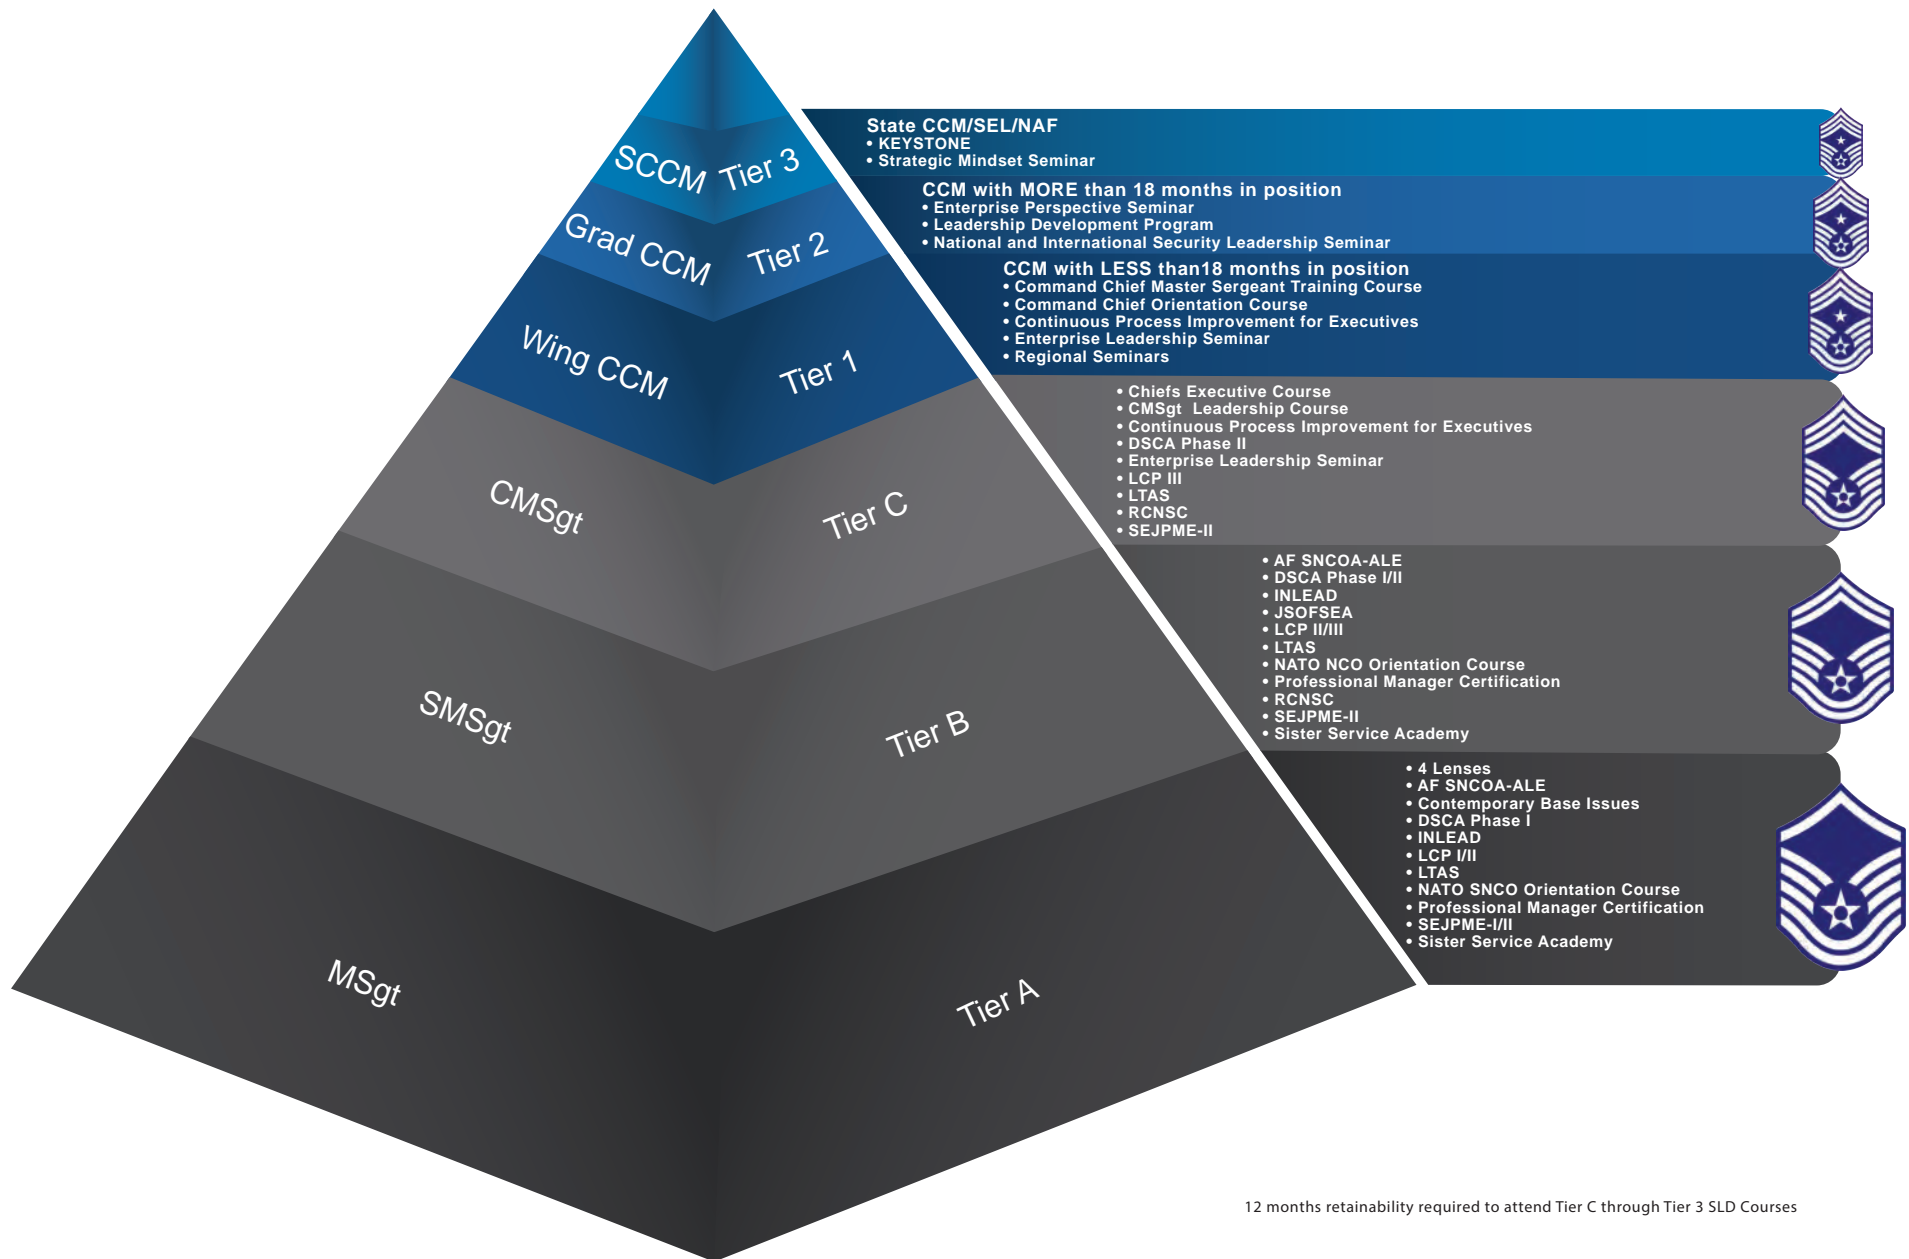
SCCM Tier 3

Grad CCM Tier 2

Wing CCM Tier 1

CMSgt Tier C

SMSgt Tier B

MSgt Tier A

State CCM/SEL/NAF
• KEYSTONE
• Strategic Mindset Seminar

CCM with MORE than 18 months in position
• Enterprise Perspective Seminar
• Leadership Development Program
• National and International Security Leadership Seminar

CCM with LESS than18 months in position
• Command Chief Master Sergeant Training Course
• Command Chief Orientation Course
• Continuous Process Improvement for Executives
• Enterprise Leadership Seminar
• Regional Seminars

• Chiefs Executive Course
• CMSgt Leadership Course
• Continuous Process Improvement for Executives
• DSCA Phase II
• Enterprise Leadership Seminar
• LCP III
• LTAS
• RCNSC
• SEJPME-II

• AF SNCOA-ALE
• DSCA Phase I/II
• INLEAD
• JSOFSEA
• LCP II/III
• LTAS
• NATO NCO Orientation Course
• Professional Manager Certification
• RCNSC
• SEJPME-II
• Sister Service Academy

• 4 Lenses
• AF SNCOA-ALE
• Contemporary Base Issues
• DSCA Phase I
• INLEAD
• LCP I/II
• LTAS
• NATO SNCO Orientation Course
• Professional Manager Certification
• SEJPME-I/II
• Sister Service Academy

12 months retainability required to attend Tier C through Tier 3 SLD Courses